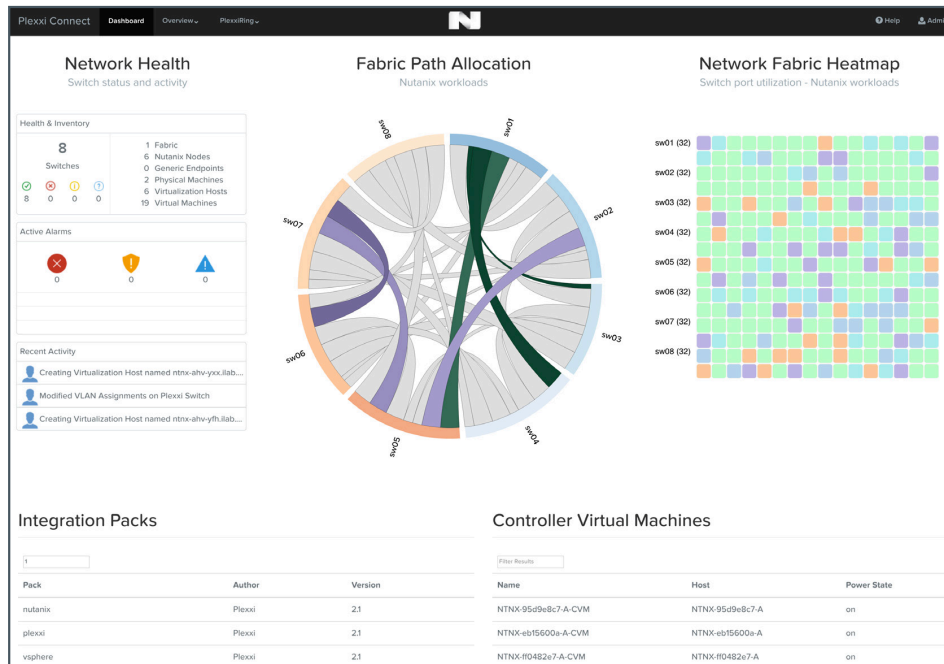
Plexxi Connect Dashboard Overview PlexxiRing Help Admi

Network Health
Switch status and activity

Health & Inventory

8
Switches

8 0 0 0

1 Fabric
6 Nutanix Nodes
0 Generic Endpoints
2 Physical Machines
6 Virtualization Hosts
19 Virtual Machines

Active Alarms

0 0 0

Recent Activity

Creating Virtualization Host named ntnx-ahv-yxx.ilab...
Modified VLAN Assignments on Plexxi Switch
Creating Virtualization Host named ntnx-ahv-yfh.ilab...

Fabric Path Allocation
Nutanix workloads

sw01
sw02
sw03
sw04
sw05
sw06
sw07
sw08

Network Fabric Heatmap
Switch port utilization - Nutanix workloads

sw01 (32)
sw02 (32)
sw03 (32)
sw04 (32)
sw05 (32)
sw06 (32)
sw07 (32)
sw08 (32)

Integration Packs

| Pack | Author | Version |
|---|---|---|
| nutanix | Plexxi | 2.1 |
| plexxi | Plexxi | 2.1 |
| vsphere | Plexxi | 2.1 |

Controller Virtual Machines

Filter Results

| Name | Host | Power State |
|---|---|---|
| NTNX-95d9e8c7-A-CVM | NTNX-95d9e8c7-A | on |
| NTNX-eb15600a-A-CVM | NTNX-eb15600a-A | on |
| NTNX-ff0482e7-A-CVM | NTNX-ff0482e7-A | on |